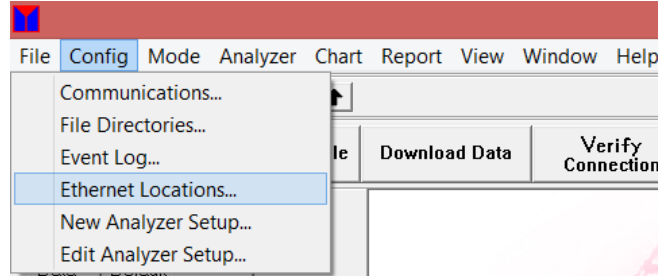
File Config Mode Analyzer Chart Report View Window Help

Communications...
File Directories...
Event Log...
Ethernet Locations...
New Analyzer Setup...
Edit Analyzer Setup...

le
Download Data
Verify Connection